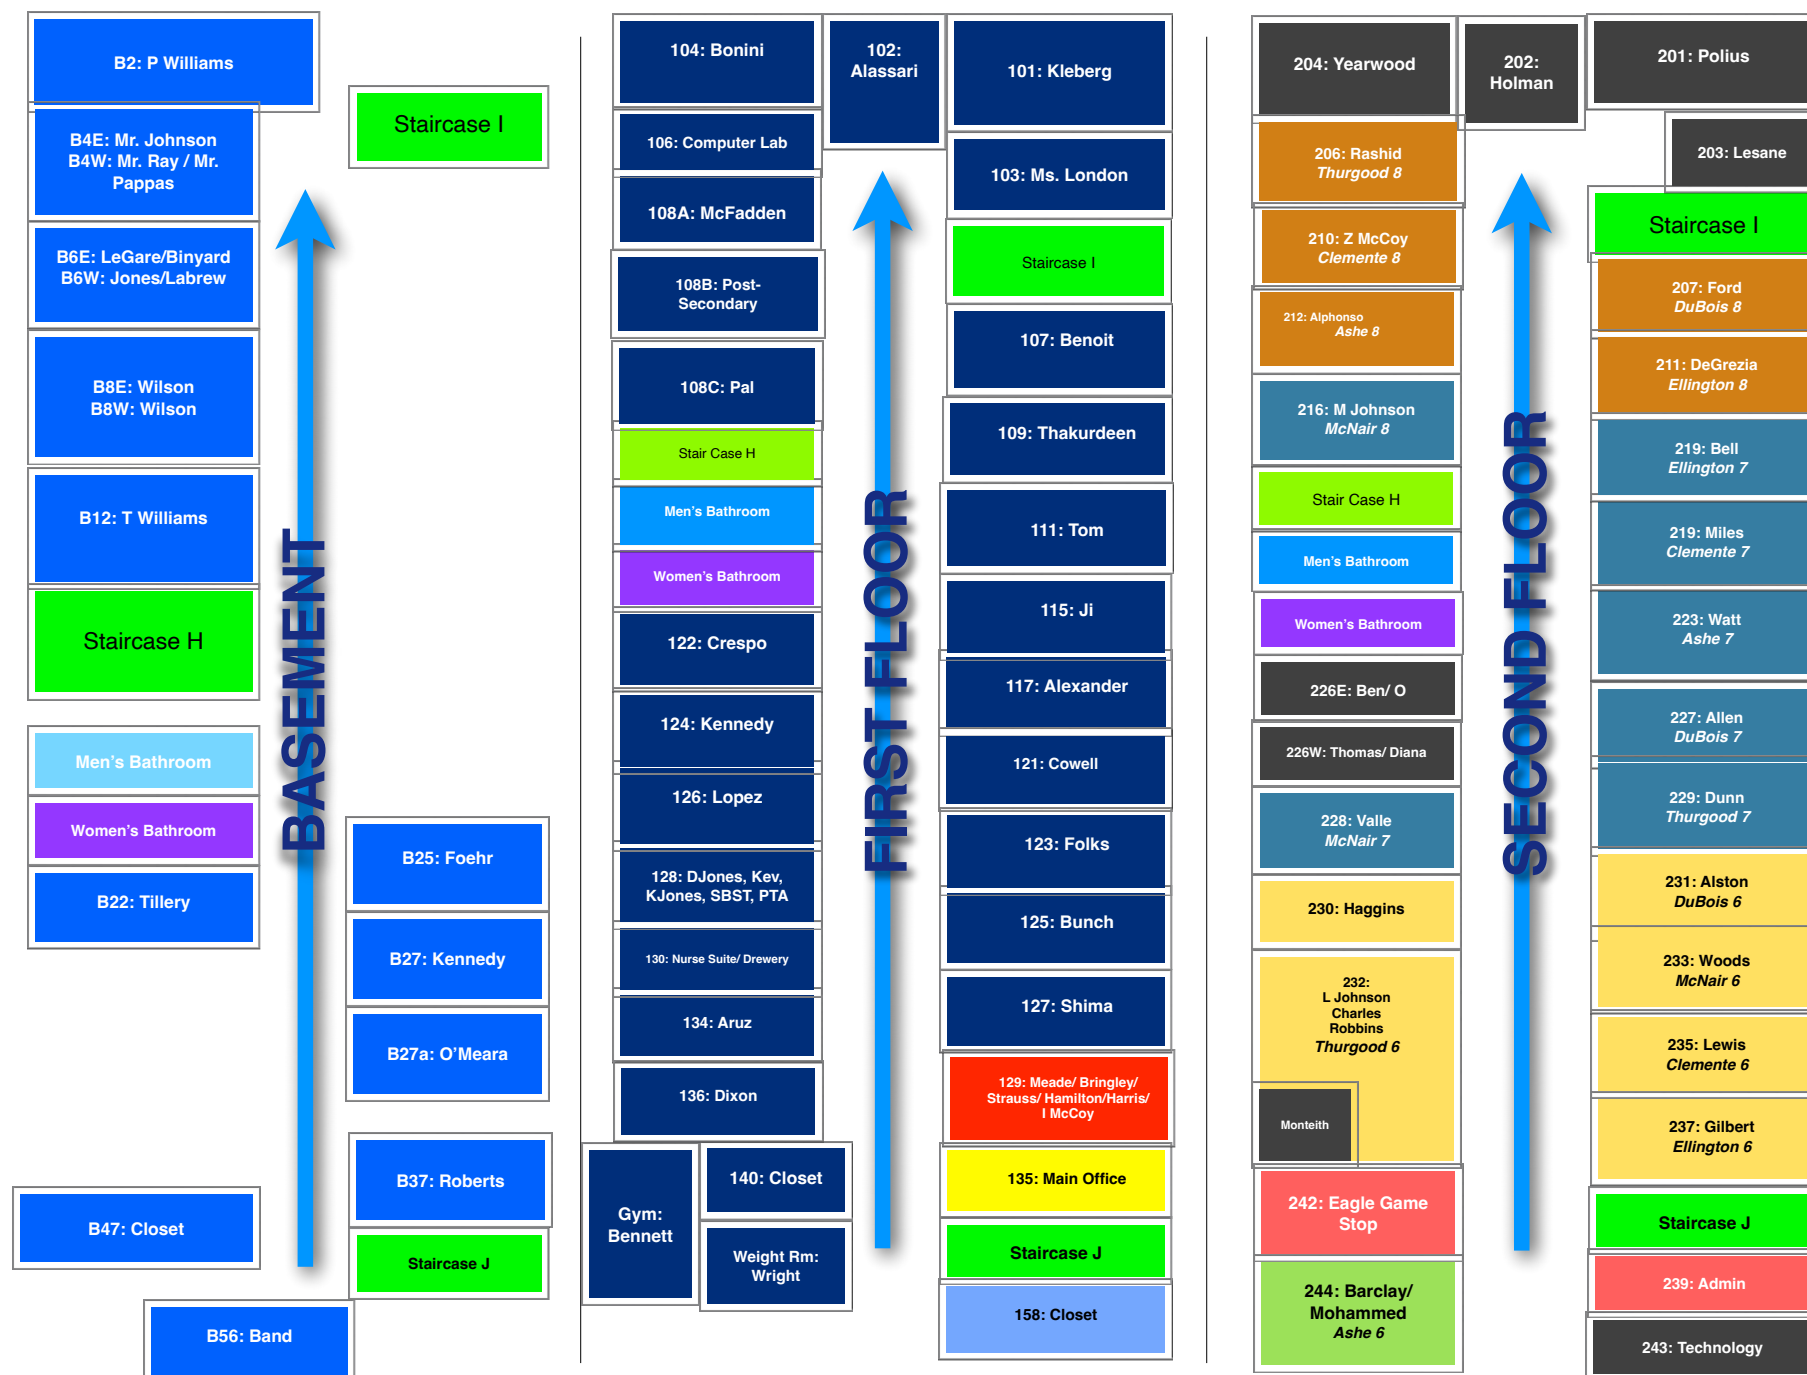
B2: P Williams

Staircase I

B4E: Mr. Johnson
B4W: Mr. Ray / Mr. Pappas

B6E: LeGare/Binyard
B6W: Jones/Labrew

B8E: Wilson
B8W: Wilson

B12: T Williams

Staircase H

Men's Bathroom

Women's Bathroom

B22: Tillery

BASEMENT

B25: Foehr

B27: Kennedy

B27a: O'Meara

B37: Roberts

Staircase J

B47: Closet

B56: Band

104: Bonini

102: Alassari

101: Kleberg

106: Computer Lab

103: Ms. London

108A: McFadden

Staircase I

108B: Post-Secondary

107: Benoit

108C: Pal

109: Thakurdeen

Stair Case H

Men's Bathroom

111: Tom

Women's Bathroom

115: Ji

122: Crespo

117: Alexander

124: Kennedy

121: Cowell

126: Lopez

123: Folks

128: DJones, Kev, KJones, SBST, PTA

125: Bunch

130: Nurse Suite/ Drewery

127: Shima

134: Aruz

129: Meade/ Bringley/ Strauss/ Hamilton/Harris/ I McCoy

136: Dixon

FIRST FLOOR

Gym: Bennett

140: Closet

135: Main Office

Weight Rm: Wright

Staircase J

158: Closet

204: Yearwood

202: Holman

201: Polius

203: Lesane

206: Rashid
Thurgood 8

Staircase I

210: Z McCoy
Clemente 8

207: Ford
DuBois 8

212: Alphonso
Ashe 8

211: DeGrezia
Ellington 8

216: M Johnson
McNair 8

219: Bell
Ellington 7

Stair Case H

219: Miles
Clemente 7

Men's Bathroom

Women's Bathroom

223: Watt
Ashe 7

226E: Ben/ O

227: Allen
DuBois 7

226W: Thomas/ Diana

229: Dunn
Thurgood 7

228: Valle
McNair 7

SECOND FLOOR

231: Alston
DuBois 6

230: Haggins

233: Woods
McNair 6

232:
L Johnson
Charles
Robbins
Thurgood 6

235: Lewis
Clemente 6

Monteith

237: Gilbert
Ellington 6

242: Eagle Game Stop

Staircase J

239: Admin

244: Barclay/ Mohammed
Ashe 6

243: Technology